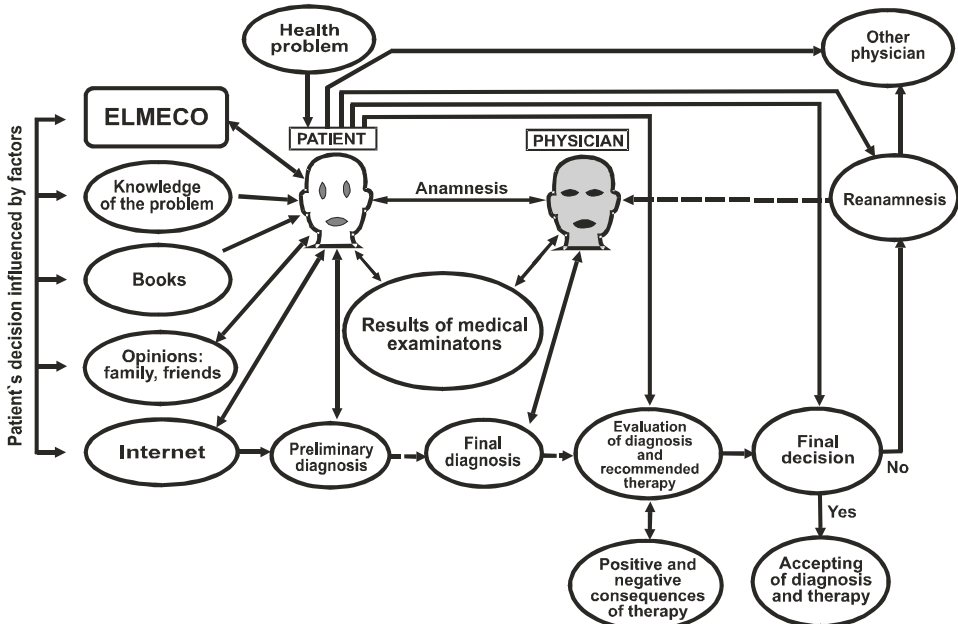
Health problem

Other physician

ELMECO

PATIENT

PHYSICIAN

Patient`s decision influenced by factors

Knowledge of the problem

Anamnesis

Reanamnesis

Books

Results of medical examinatons

Opinions: family, friends

Internet

Preliminary diagnosis

Final diagnosis

Evaluation of diagnosis and recommended therapy

Final decision

No

Yes

Positive and negative consequences of therapy

Accepting of diagnosis and therapy